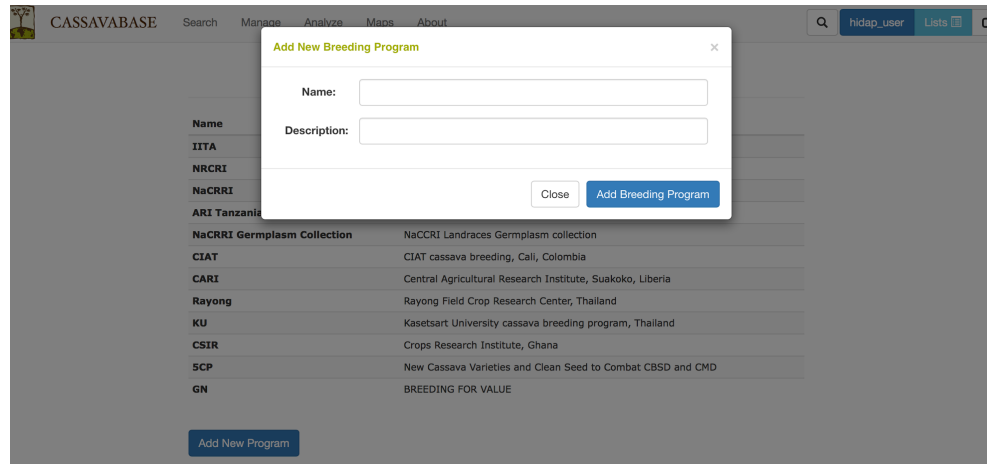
CASSAVABASE Search Manage Analyze Maps About

hidap_user Lists

Add New Breeding Program ×

Name:

Description:

Close Add Breeding Program

| Name | |
|---|---|
| IITA | |
| NRCRI | |
| NaCRRI | |
| ARI Tanzania | |
| NaCRRI Germplasm Collection | NaCCRI Landraces Germplasm collection |
| CIAT | CIAT cassava breeding, Cali, Colombia |
| CARI | Central Agricultural Research Institute, Suakoko, Liberia |
| Rayong | Rayong Field Crop Research Center, Thailand |
| KU | Kasetsart University cassava breeding program, Thailand |
| CSIR | Crops Research Institute, Ghana |
| 5CP | New Cassava Varieties and Clean Seed to Combat CBSD and CMD |
| GN | BREEDING FOR VALUE |

Add New Program